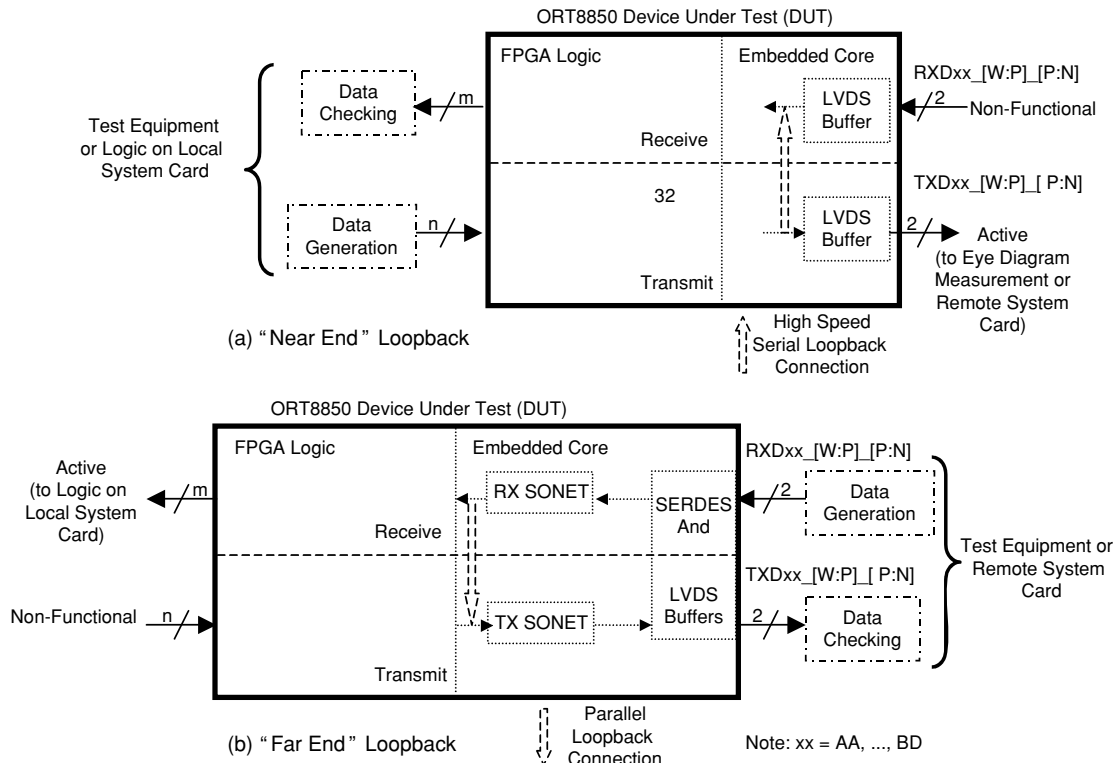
ORT8850 Device Under Test (DUT)

FPGA Logic

Embedded Core

RXDxx_[W:P]_[P:N]

Data Checking

m

LVDS Buffer

2

Non-Functional

Test Equipment or Logic on Local System Card

Receive

TXDxx_[W:P]_[ P:N]

32

Data Generation

n

LVDS Buffer

2

Active (to Eye Diagram Measurement or Remote System Card)

Transmit

(a) "Near End" Loopback

High Speed Serial Loopback Connection

ORT8850 Device Under Test (DUT)

FPGA Logic

Embedded Core

RXDxx_[W:P]_[P:N]

Active (to Logic on Local System Card)

m

RX SONET

SERDES And

2

Data Generation

Receive

Test Equipment or Remote System Card

TXDxx_[W:P]_[ P:N]

Non-Functional

n

TX SONET

LVDS Buffers

2

Data Checking

Transmit

(b) "Far End" Loopback

Parallel Loopback Connection

Note: xx = AA, ..., BD